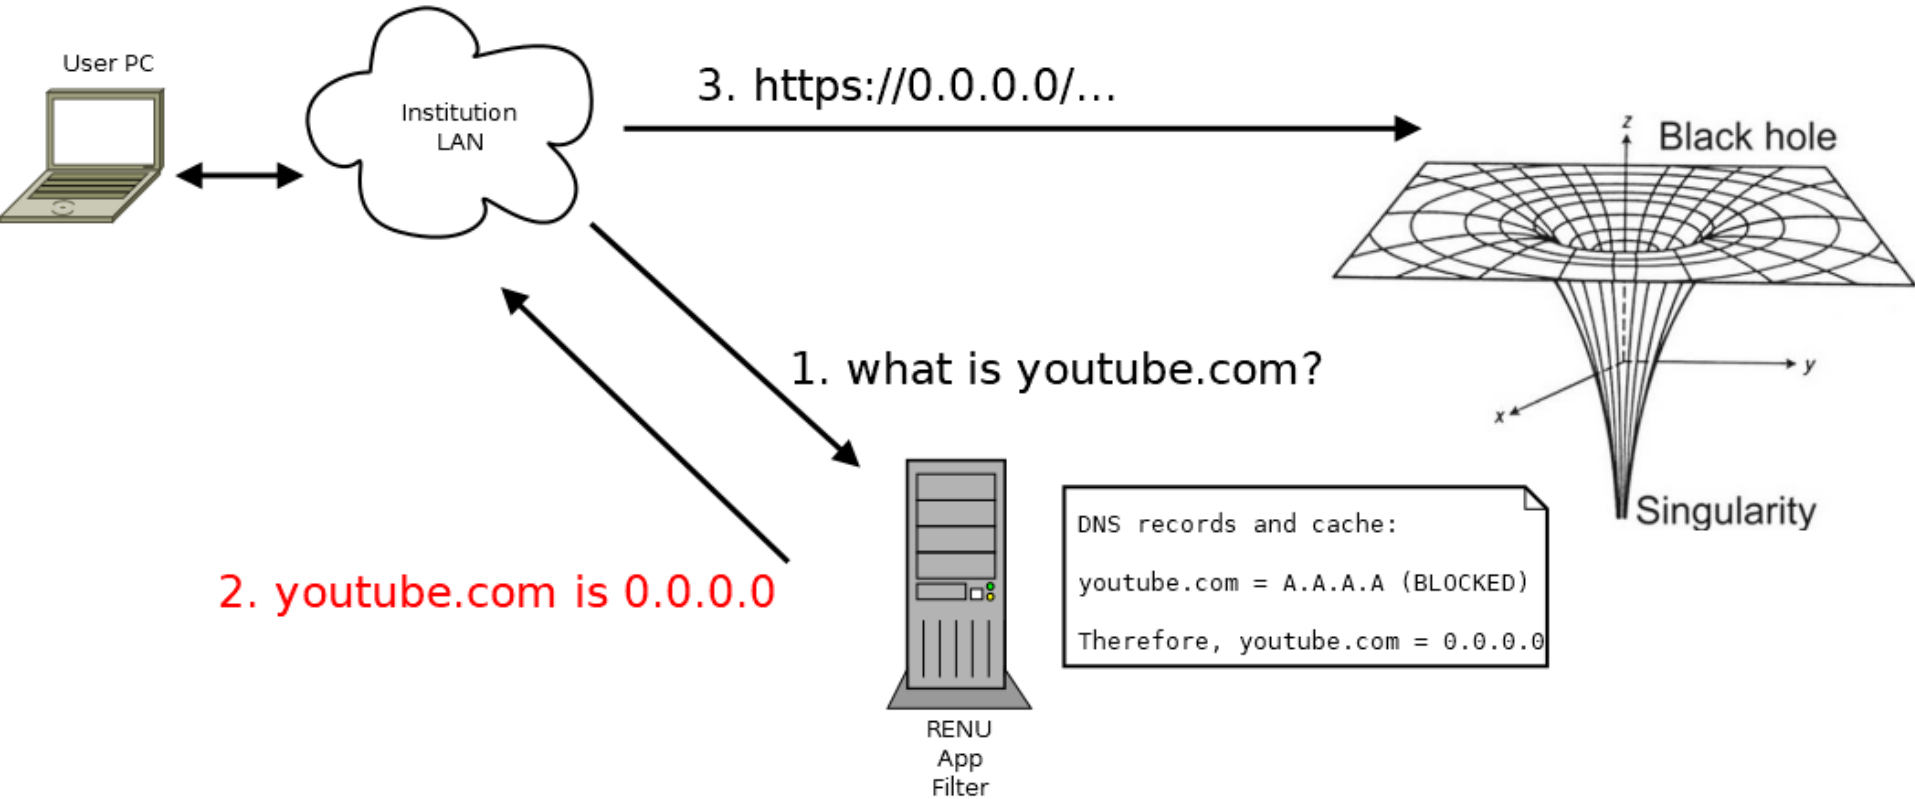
User PC

Institution LAN

3. https://0.0.0.0/...

Black hole

z

y

x

Singularity

1. what is youtube.com?

2. youtube.com is 0.0.0.0

DNS records and cache:

youtube.com = A.A.A.A (BLOCKED)

Therefore, youtube.com = 0.0.0.0

RENU
App
Filter